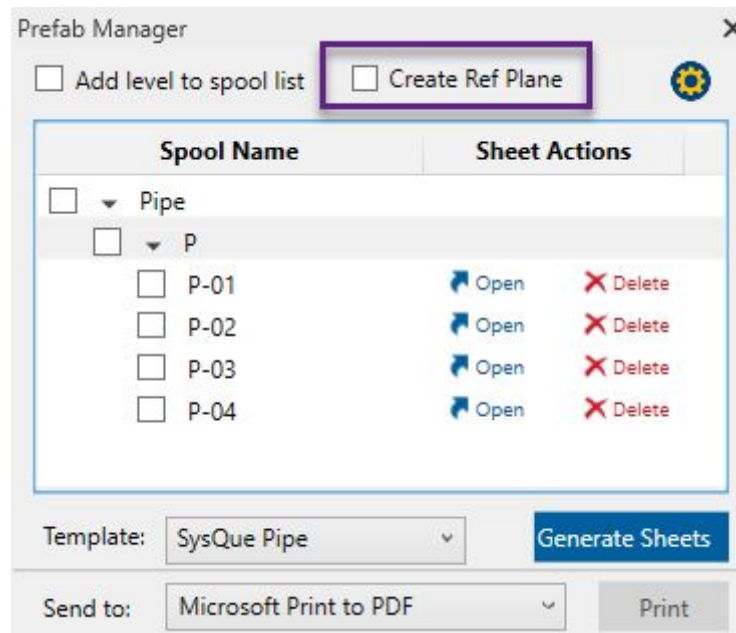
Prefab Manager

Add level to spool list

Create Ref Plane

| Spool Name | Sheet Actions | |
|---|---|---|
| Pipe | | |
| P | | |
| P-01 | Open | Delete |
| P-02 | Open | Delete |
| P-03 | Open | Delete |
| P-04 | Open | Delete |

Template: SysQue Pipe

Generate Sheets

Send to: Microsoft Print to PDF

Print